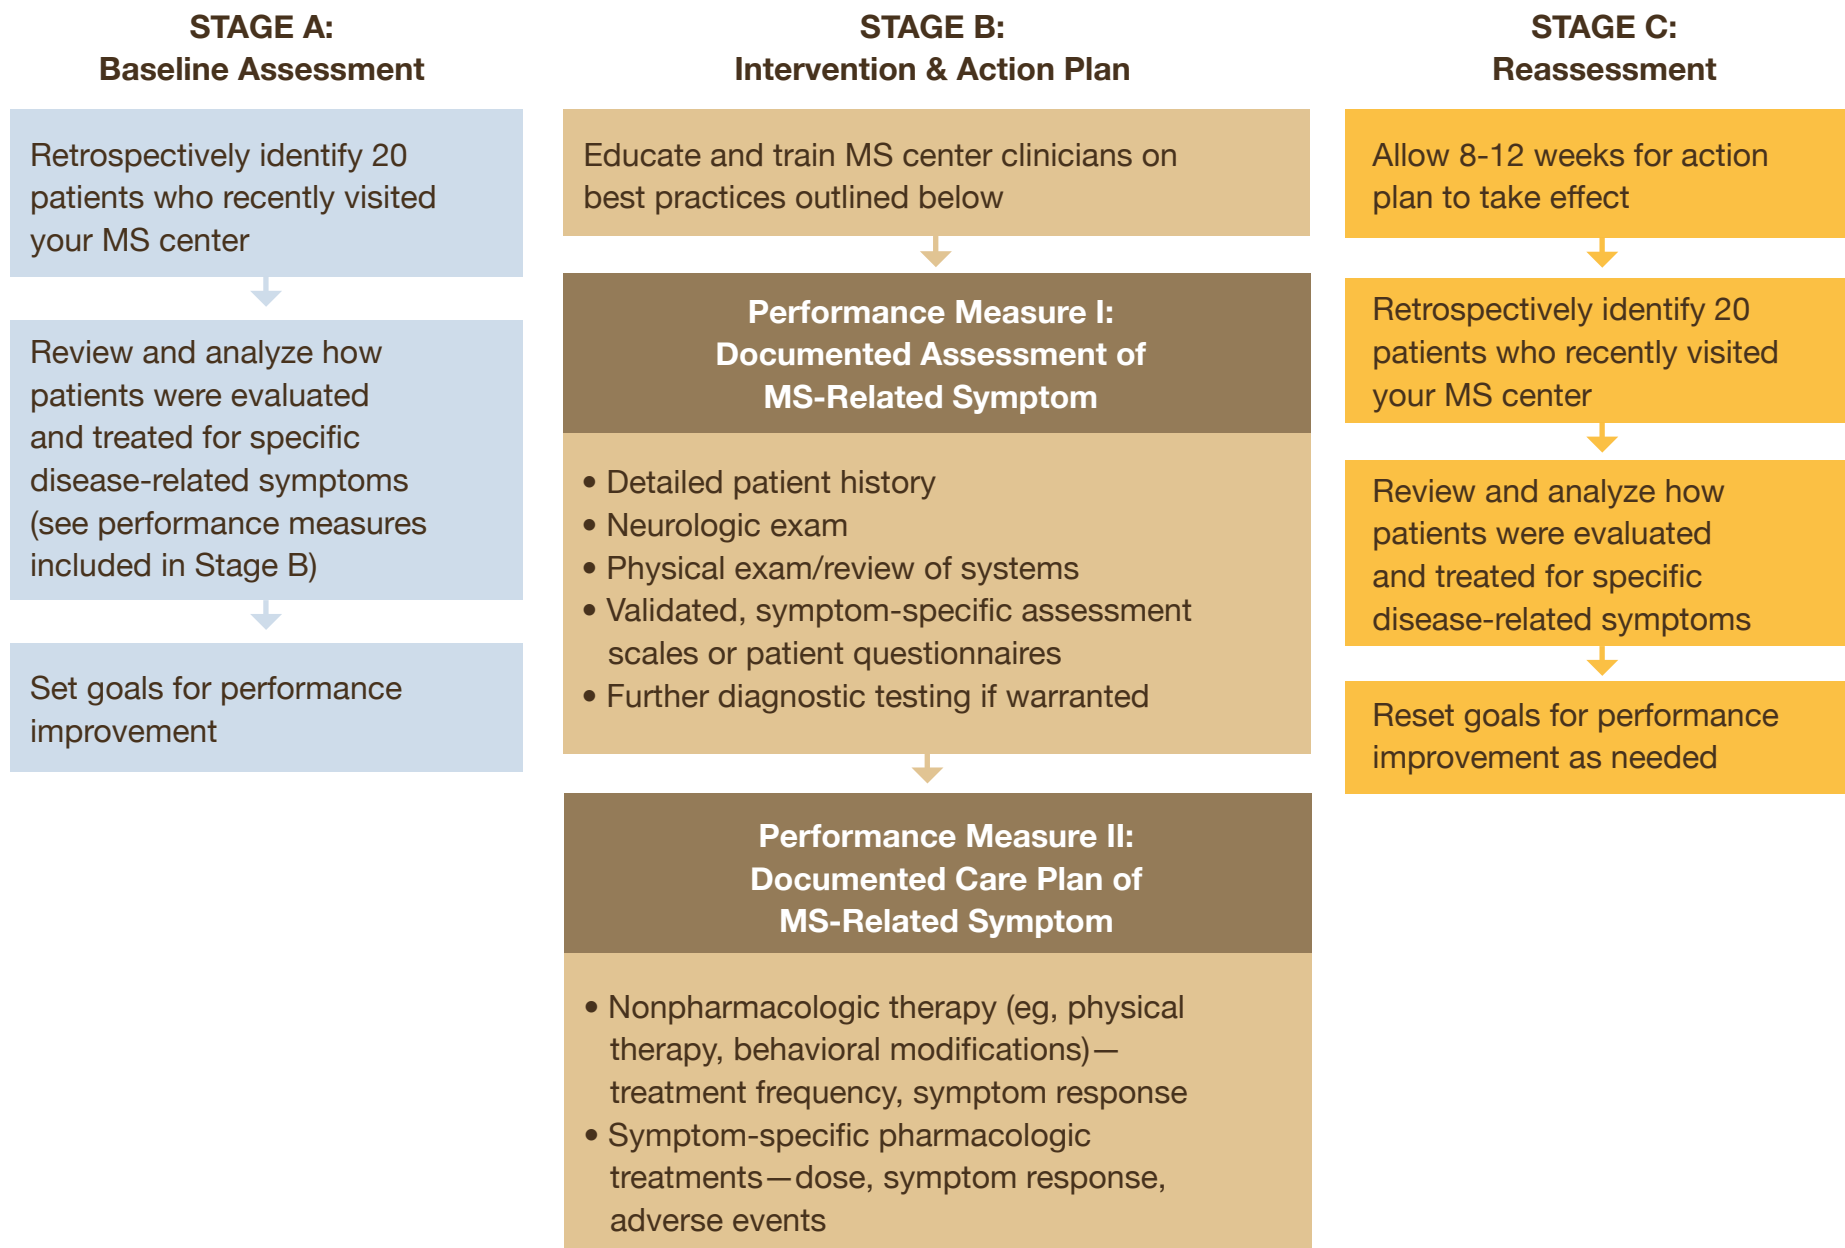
STAGE A:
Baseline Assessment

Retrospectively identify 20 patients who recently visited your MS center

Review and analyze how patients were evaluated and treated for specific disease-related symptoms (see performance measures included in Stage B)

Set goals for performance improvement

STAGE B:
Intervention & Action Plan

Educate and train MS center clinicians on best practices outlined below

Performance Measure I:
Documented Assessment of MS-Related Symptom

• Detailed patient history
• Neurologic exam
• Physical exam/review of systems
• Validated, symptom-specific assessment scales or patient questionnaires
• Further diagnostic testing if warranted

Performance Measure II:
Documented Care Plan of MS-Related Symptom

• Nonpharmacologic therapy (eg, physical therapy, behavioral modifications)—treatment frequency, symptom response
• Symptom-specific pharmacologic treatments—dose, symptom response, adverse events

STAGE C:
Reassessment

Allow 8-12 weeks for action plan to take effect

Retrospectively identify 20 patients who recently visited your MS center

Review and analyze how patients were evaluated and treated for specific disease-related symptoms

Reset goals for performance improvement as needed